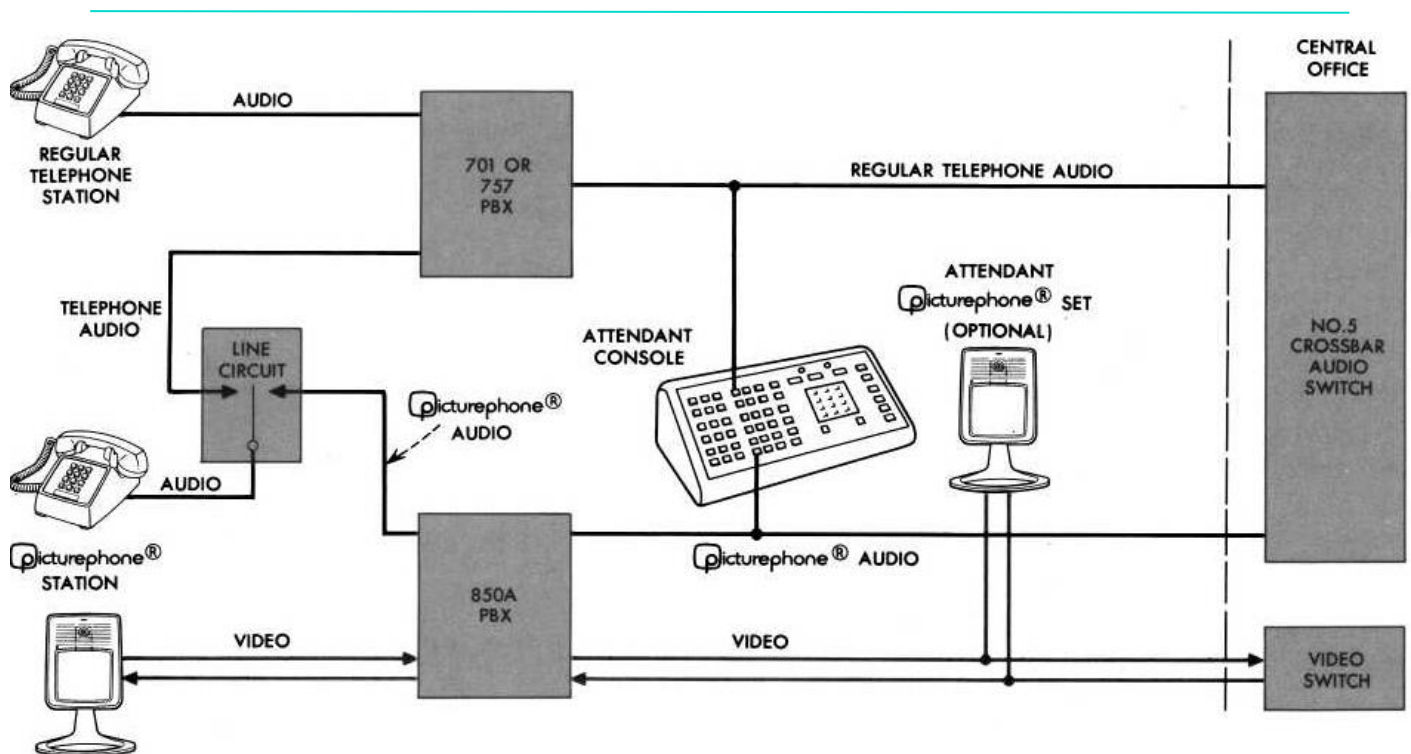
CENTRAL OFFICE

AUDIO

REGULAR TELEPHONE STATION

701 OR 757 PBX

REGULAR TELEPHONE AUDIO

TELEPHONE AUDIO

LINE CIRCUIT

ATTENDANT Picturephone® SET (OPTIONAL)

ATTENDANT CONSOLE

NO.5 CROSSBAR AUDIO SWITCH

Picturephone® AUDIO

AUDIO

Picturephone® STATION

850A PBX

Picturephone® AUDIO

VIDEO

VIDEO

VIDEO SWITCH